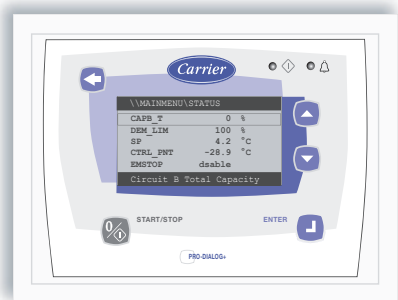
Carrier

\\MAINMENU\STATUS

| CAPB_T | 0 | % |
|---|---|---|
| DEM_LIM | 100 | % |
| SP | 4.2 | °C |
| CTRL_PNT | -28.9 | °C |
| EMSTOP | dsable | |

Circuit B Total Capacity

START/STOP

ENTER

PRO-DIALOG+